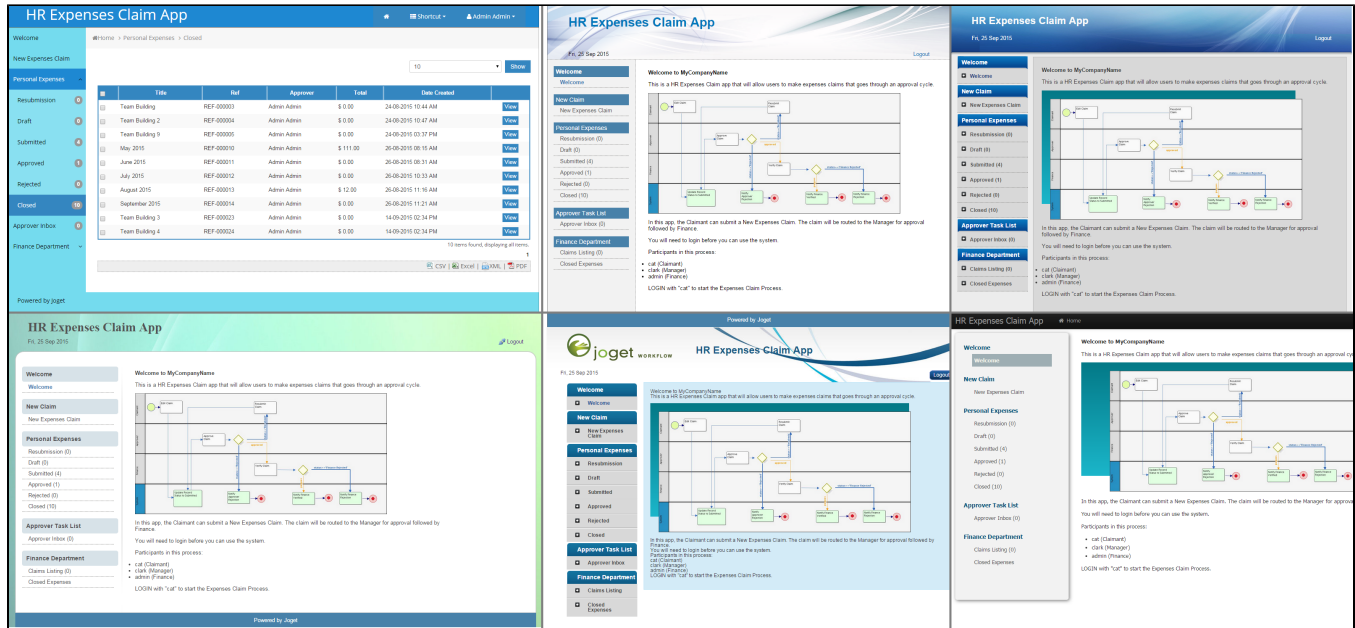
HR Expenses Claim App

Shortcut ▾ Admin Admin ▾

Welcome
New Expenses Claim
Personal Expenses
Resubmission 0
Draft 0
Submitted 4
Approved 1
Rejected 0
Closed 10
Approver Inbox 0
Finance Department

Powered by Joget

Home > Personal Expenses > Closed

10 Show

| | Title | Ref | Approver | Total | Date Created | |
|---|---|---|---|---|---|---|
| | Team Building | REF-000003 | Admin Admin | $ 0.00 | 24-08-2015 10:44 AM | View |
| | Team Building 2 | REF-000004 | Admin Admin | $ 0.00 | 24-08-2015 10:47 AM | View |
| | Team Building 9 | REF-000005 | Admin Admin | $ 0.00 | 24-08-2015 03:37 PM | View |
| | May 2015 | REF-000010 | Admin Admin | $ 111.00 | 26-08-2015 08:15 AM | View |
| | June 2015 | REF-000011 | Admin Admin | $ 0.00 | 26-08-2015 08:31 AM | View |
| | July 2015 | REF-000012 | Admin Admin | $ 0.00 | 26-08-2015 10:33 AM | View |
| | August 2015 | REF-000013 | Admin Admin | $ 12.00 | 26-08-2015 11:16 AM | View |
| | September 2015 | REF-000014 | Admin Admin | $ 0.00 | 26-08-2015 11:21 AM | View |
| | Team Building 3 | REF-000023 | Admin Admin | $ 0.00 | 14-09-2015 02:34 PM | View |
| | Team Building 4 | REF-000024 | Admin Admin | $ 0.00 | 14-09-2015 02:34 PM | View |

10 items found, displaying all items.
1
CSV | Excel | XML | PDF

HR Expenses Claim App
Fri, 25 Sep 2015
Logout

Welcome
Welcome
New Claim
New Expenses Claim
Personal Expenses
Resubmission (0)
Draft (0)
Submitted (4)
Approved (1)
Rejected (0)
Closed (10)
Approver Task List
Approver Inbox (0)
Finance Department
Claims Listing (0)
Closed Expenses

Welcome to MyCompanyName
This is a HR Expenses Claim app that will allow users to make expenses claims that goes through an approval cycle.

In this app, the Claimant can submit a New Expenses Claim. The claim will be routed to the Manager for approval followed by Finance.

You will need to login before you can use the system.

Participants in this process:
• cat (Claimant)
• clark (Manager)
• admin (Finance)

LOGIN with "cat" to start the Expenses Claim Process.

HR Expenses Claim App
Fri, 25 Sep 2015
Logout

HR Expenses Claim App
Fri, 25 Sep 2015
Logout

Powered by Joget

Powered by Joget
joget WORKFLOW
HR Expenses Claim App
Fri, 25 Sep 2015
Logout

HR Expenses Claim App
Home